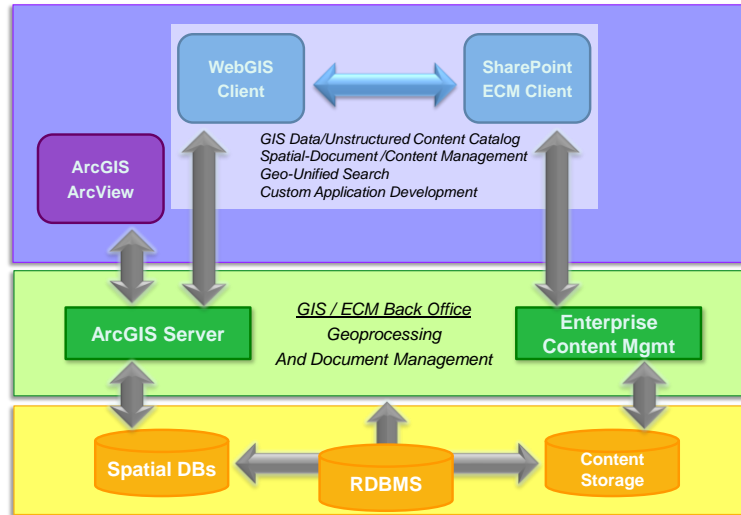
WebGIS Client

SharePoint ECM Client

GIS Data/Unstructured Content Catalog
Spatial-Document /Content Management
Geo-Unified Search
Custom Application Development

ArcGIS ArcView

GIS / ECM Back Office
Geoprocessing
And Document Management

ArcGIS Server

Enterprise Content Mgmt

Spatial DBs

RDBMS

Content Storage